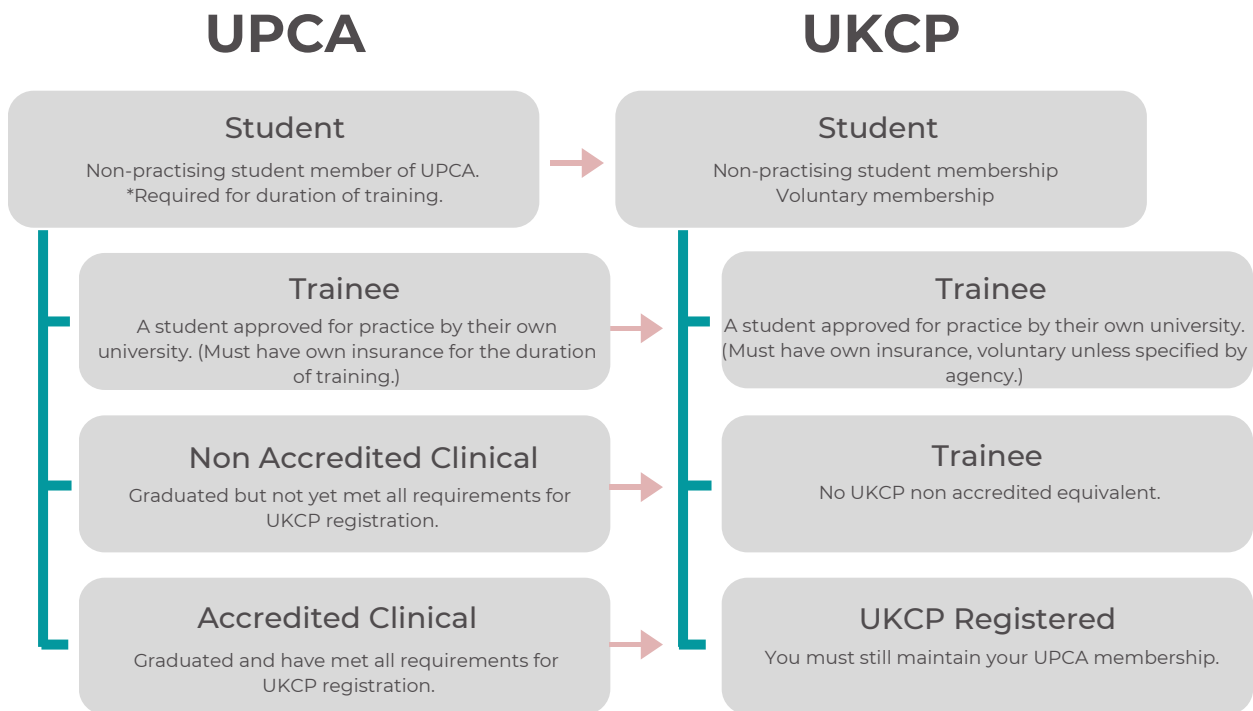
UPCA

UKCP

Student

Non-practising student member of UPCA. *Required for duration of training.

Trainee

A student approved for practice by their own university. (Must have own insurance for the duration of training.)

Non Accredited Clinical

Graduated but not yet met all requirements for UKCP registration.

Accredited Clinical

Graduated and have met all requirements for UKCP registration.

Student

Non-practising student membership
Voluntary membership

Trainee

A student approved for practice by their own university. (Must have own insurance, voluntary unless specified by agency.)

Trainee

No UKCP non accredited equivalent.

UKCP Registered

You must still maintain your UPCA membership.